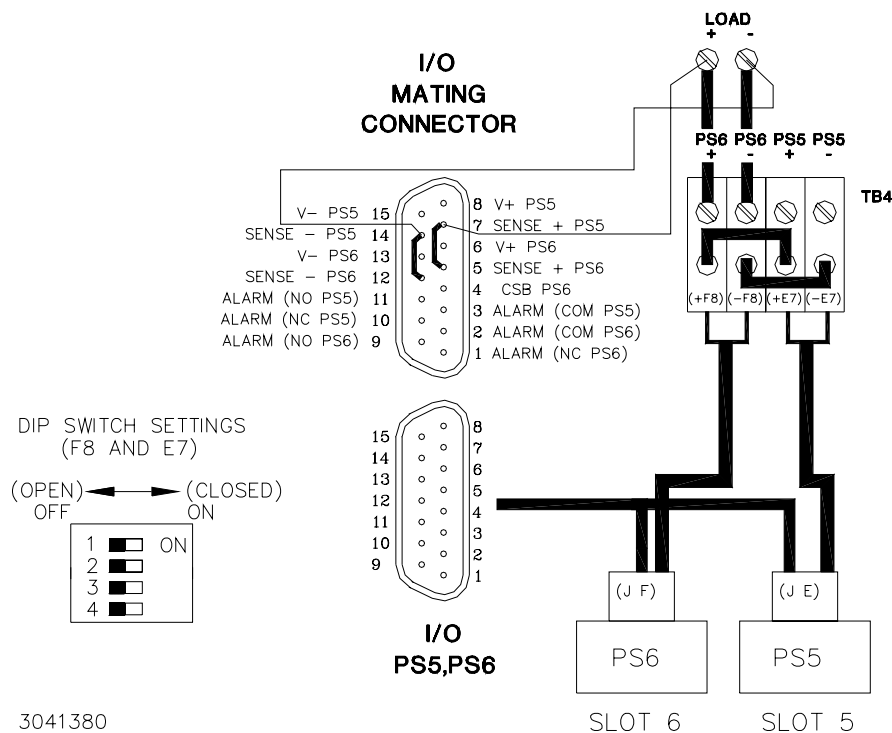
LOAD
+ -

I/O
MATING
CONNECTOR

PS6 PS6 PS5 PS5
+ - + -
TB4

V- PS5 15
SENSE - PS5 14
V- PS6 13
SENSE - PS6 12
ALARM (NO PS5) 11
ALARM (NC PS5) 10
ALARM (NO PS6) 9

8 V+ PS5
7 SENSE + PS5
6 V+ PS6
5 SENSE + PS6
4 CSB PS6
3 ALARM (COM PS5)
2 ALARM (COM PS6)
1 ALARM (NC PS6)

(+F8) (-F8) (+E7) (-E7)

DIP SWITCH SETTINGS
(F8 AND E7)

(OPEN) (CLOSED)
OFF ON

1 ON
2
3
4

15 8
14 7
13 6
12 5
11 4
10 3
9 2
1

(J F) (J E)

PS6 PS5

I/O
PS5,PS6

3041380

SLOT 6 SLOT 5